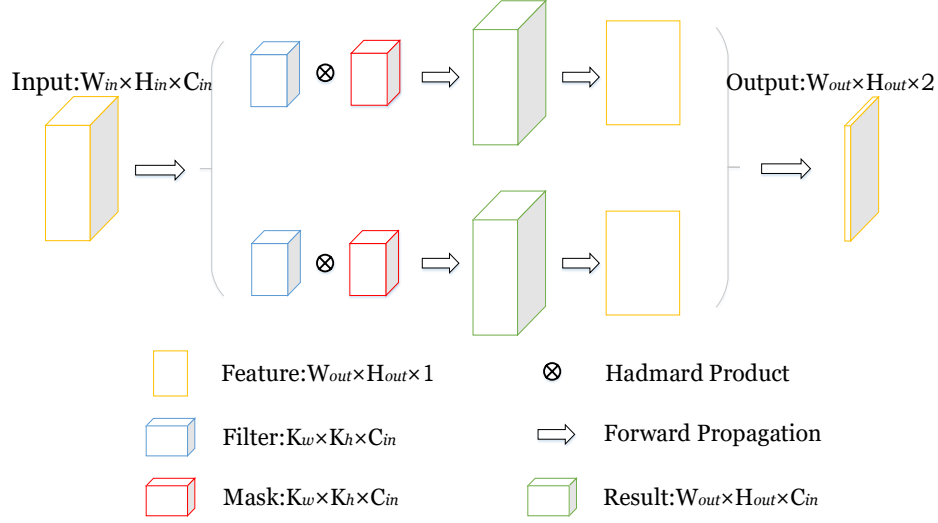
Input:$W_{in} \times H_{in} \times C_{in}$

$\otimes$

$\otimes$

Output:$W_{out} \times H_{out} \times 2$

Feature:$W_{out} \times H_{out} \times 1$

$\otimes$ Hadmard Product

Filter:$K_w \times K_h \times C_{in}$

Forward Propagation

Mask:$K_w \times K_h \times C_{in}$

Result:$W_{out} \times H_{out} \times C_{in}$